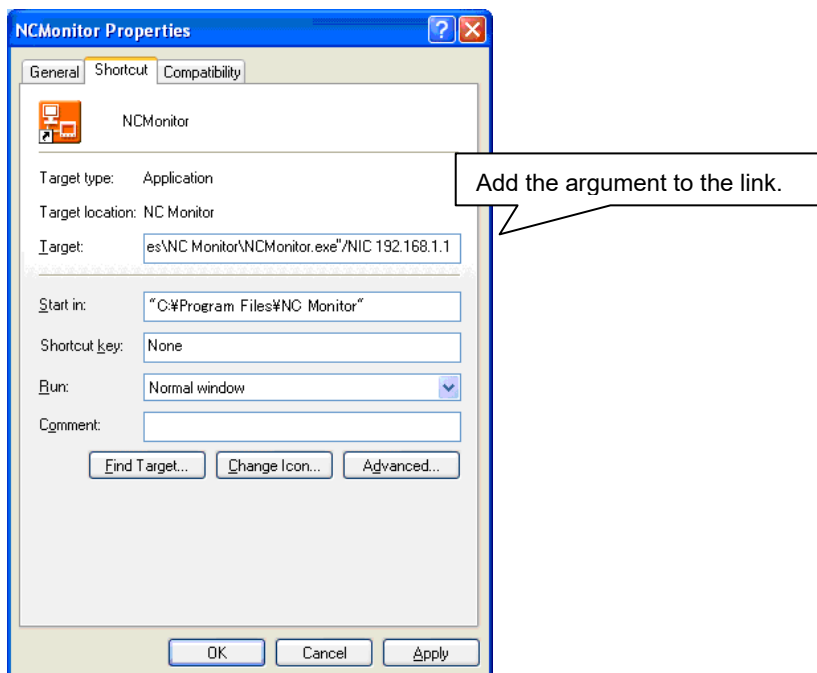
NCMonitor Properties

General | Shortcut | Compatibility

NCMonitor

Target type: Application

Target location: NC Monitor

Target: es\NC Monitor\NCMonitor.exe"/NIC 192.168.1.1

Add the argument to the link.

Start in: "C:¥Program Files¥NC Monitor"

Shortcut key: None

Run: Normal window

Comment:

Find Target... | Change Icon... | Advanced...

OK | Cancel | Apply